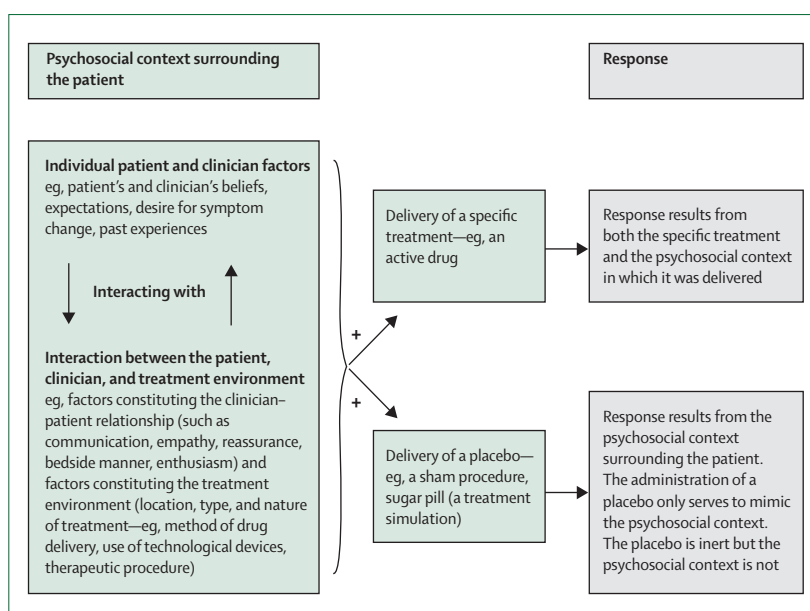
Psychosocial context surrounding the patient

Response

Individual patient and clinician factors eg, patient's and clinician's beliefs, expectations, desire for symptom change, past experiences

Interacting with

Interaction between the patient, clinician, and treatment environment eg, factors constituting the clinician–patient relationship (such as communication, empathy, reassurance, bedside manner, enthusiasm) and factors constituting the treatment environment (location, type, and nature of treatment—eg, method of drug delivery, use of technological devices, therapeutic procedure)

+

+

Delivery of a specific treatment—eg, an active drug

Response results from both the specific treatment and the psychosocial context in which it was delivered

Delivery of a placebo—eg, a sham procedure, sugar pill (a treatment simulation)

Response results from the psychosocial context surrounding the patient. The administration of a placebo only serves to mimic the psychosocial context. The placebo is inert but the psychosocial context is not